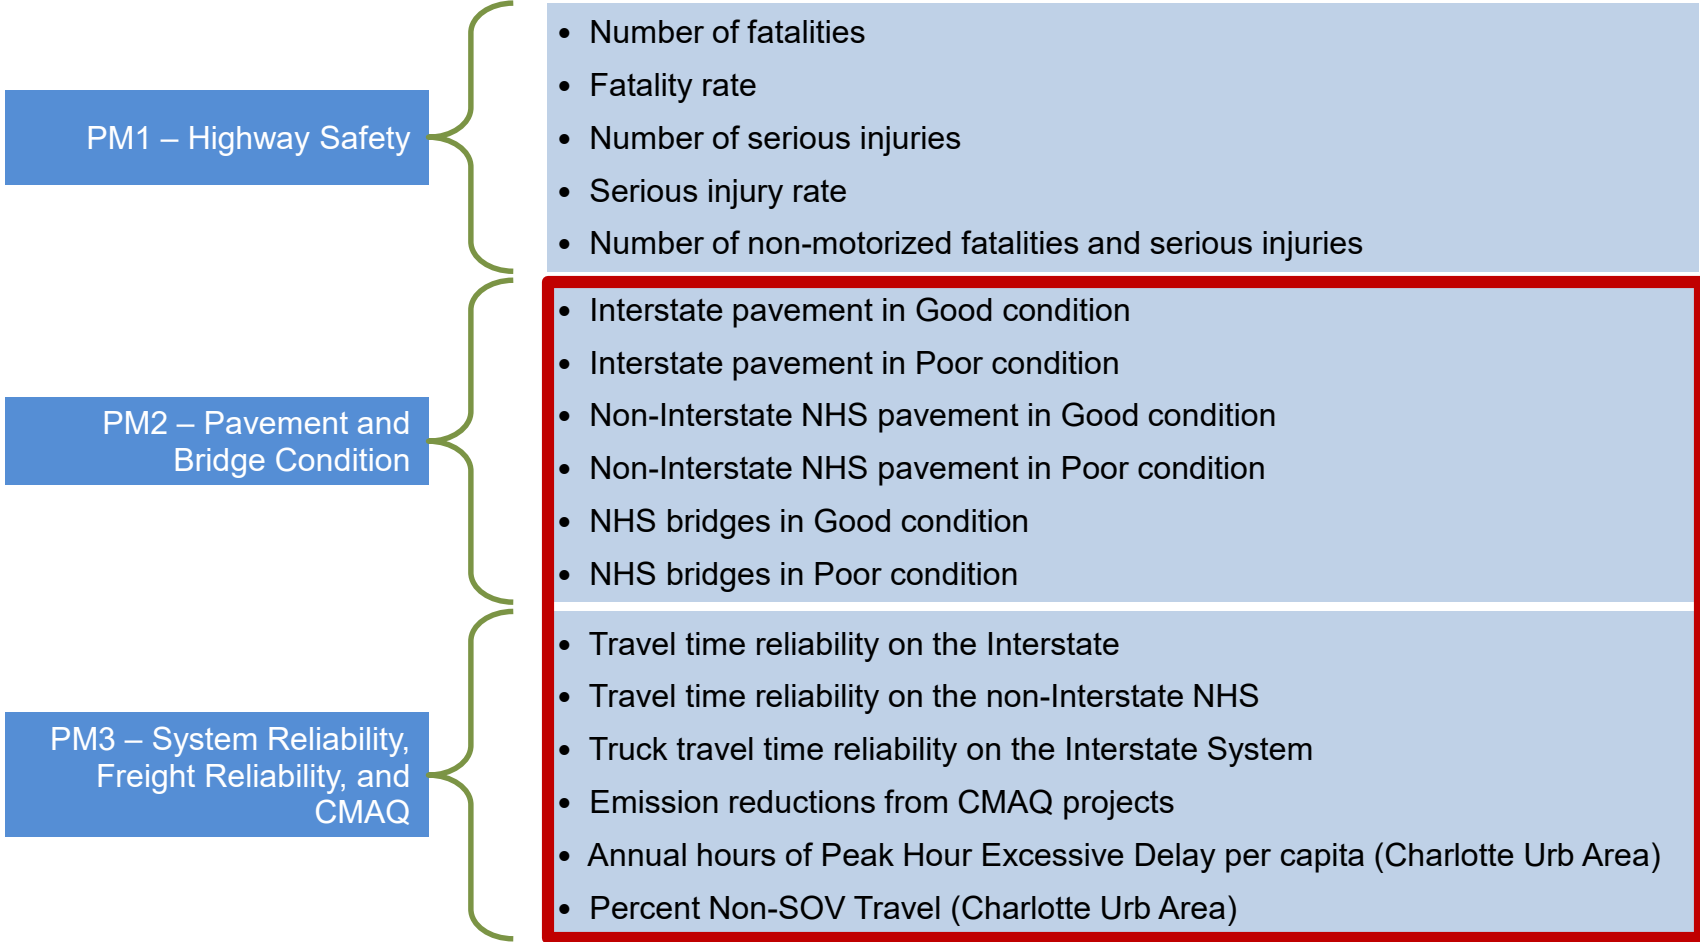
PM1 – Highway Safety

- Number of fatalities
- Fatality rate
- Number of serious injuries
- Serious injury rate
- Number of non-motorized fatalities and serious injuries

PM2 – Pavement and Bridge Condition

- Interstate pavement in Good condition
- Interstate pavement in Poor condition
- Non-Interstate NHS pavement in Good condition
- Non-Interstate NHS pavement in Poor condition
- NHS bridges in Good condition
- NHS bridges in Poor condition

PM3 – System Reliability, Freight Reliability, and CMAQ

- Travel time reliability on the Interstate
- Travel time reliability on the non-Interstate NHS
- Truck travel time reliability on the Interstate System
- Emission reductions from CMAQ projects
- Annual hours of Peak Hour Excessive Delay per capita (Charlotte Urb Area)
- Percent Non-SOV Travel (Charlotte Urb Area)